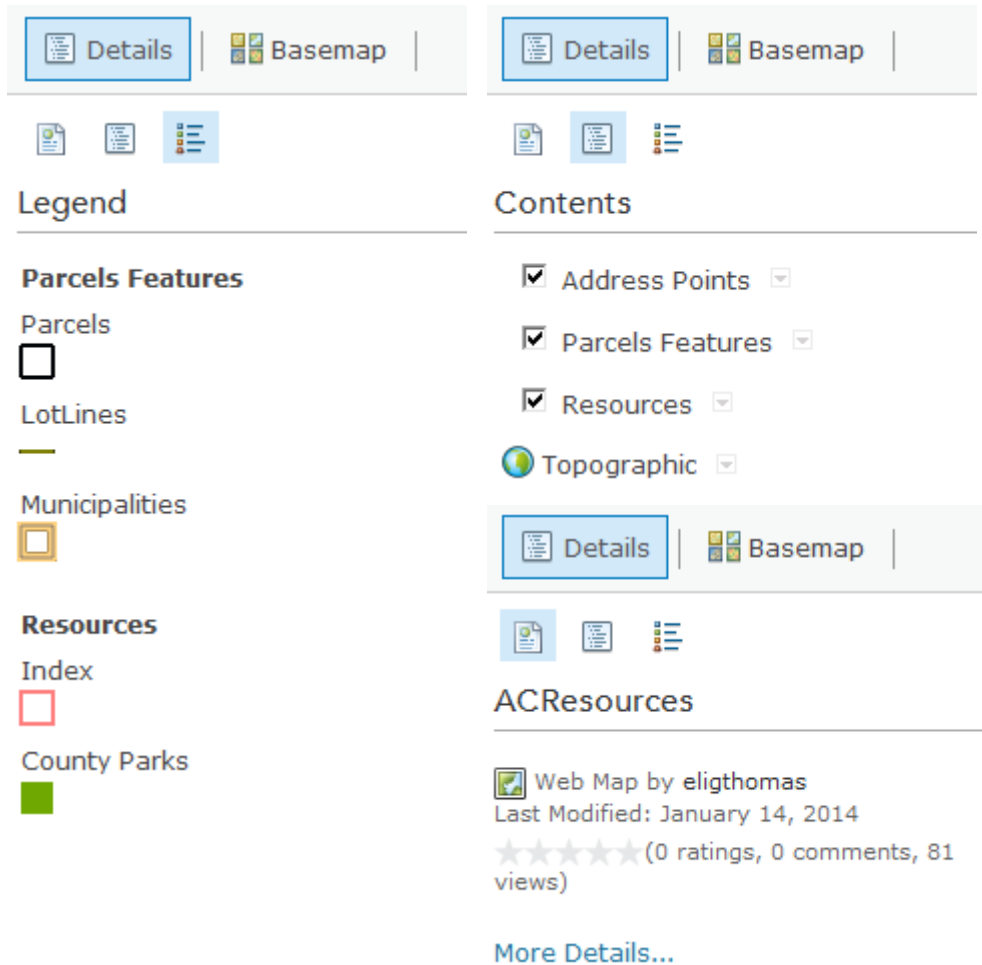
Details | Basemap

Legend

Parcels Features

Parcels

LotLines

Municipalities

Resources

Index

County Parks

Details | Basemap

Contents

Address Points

Parcels Features

Resources

Topographic

Details | Basemap

ACResources

Web Map by eligthomas
Last Modified: January 14, 2014
(0 ratings, 0 comments, 81 views)

More Details...